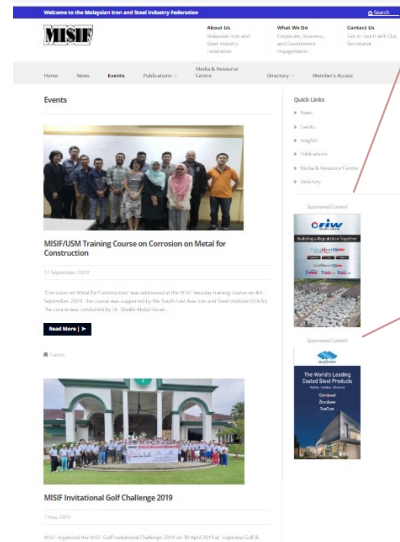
Welcome to the Malaysian Iron and Steel Industry Federation

Search

MISIF

About Us
Malaysian Iron and Steel Industry Federation

What We Do
Corporate, Business, and Government Engagements

Contact Us
Get in Touch with Our Secretariat

Home News Events Publications Media & Resource Centre Directory Member's Access

Events

MISIF/USM Training Course on Corrosion on Metal for Construction

12 September 2019

"Corrosion on Metal for Construction" was addressed at the MISIF two-day training course on 4th September 2019. The course was supported by the South East Asia Iron and Steel Institute (SEAISI). The course was conducted by Dr. Sheikh Abdul Rezan...

Read More | ➤

Events

MISIF Invitational Golf Challenge 2019

7 May 2019

MISIF organized the MISIF Golf Invitational Challenge 2019 on 30 April 2019 at Impiana Golf &...

Quick Links
News
Events
Insights
Publications
Media & Resource Centre
Directory

Sponsored Content

riw
Building a Rigid Future Together

Sponsored Content

The World's Leading Coated Steel Products